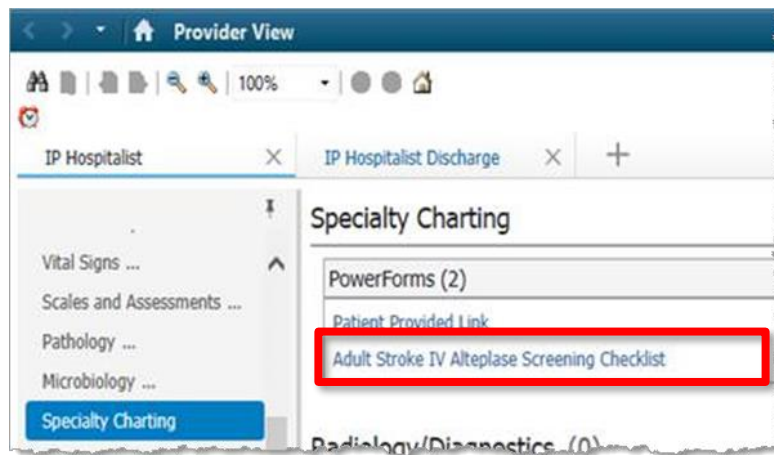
Provider View

100%

IP Hospitalist

IP Hospitalist Discharge

+

Vital Signs ...

Scales and Assessments ...

Pathology ...

Microbiology ...

Specialty Charting

Specialty Charting

PowerForms (2)

Patient Provided Link

Adult Stroke IV Alteplase Screening Checklist

Radiology/Diagnostics (0)